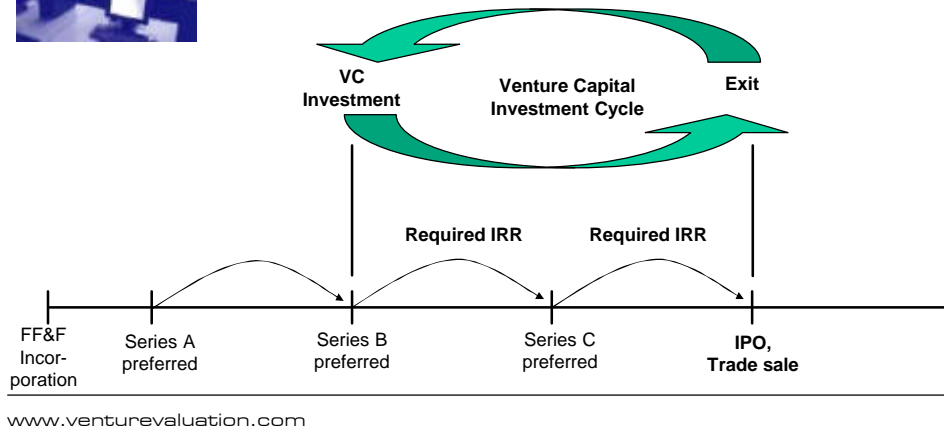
VC Investment

Venture Capital Investment Cycle

Exit

Required IRR

Required IRR

FF&F Incorporation

Series A preferred

Series B preferred

Series C preferred

IPO, Trade sale

www.venturevaluation.com